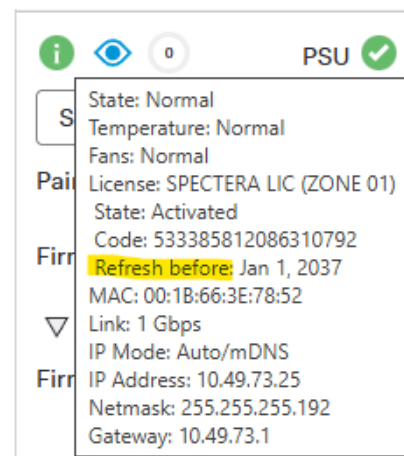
0 PSU

S

Pai

Firr

Firr

State: Normal
Temperature: Normal
Fans: Normal
License: SPECTERA LIC (ZONE 01)
State: Activated
Code: 533385812086310792
Refresh before: Jan 1, 2037
MAC: 00:1B:66:3E:78:52
Link: 1 Gbps
IP Mode: Auto/mDNS
IP Address: 10.49.73.25
Netmask: 255.255.255.192
Gateway: 10.49.73.1